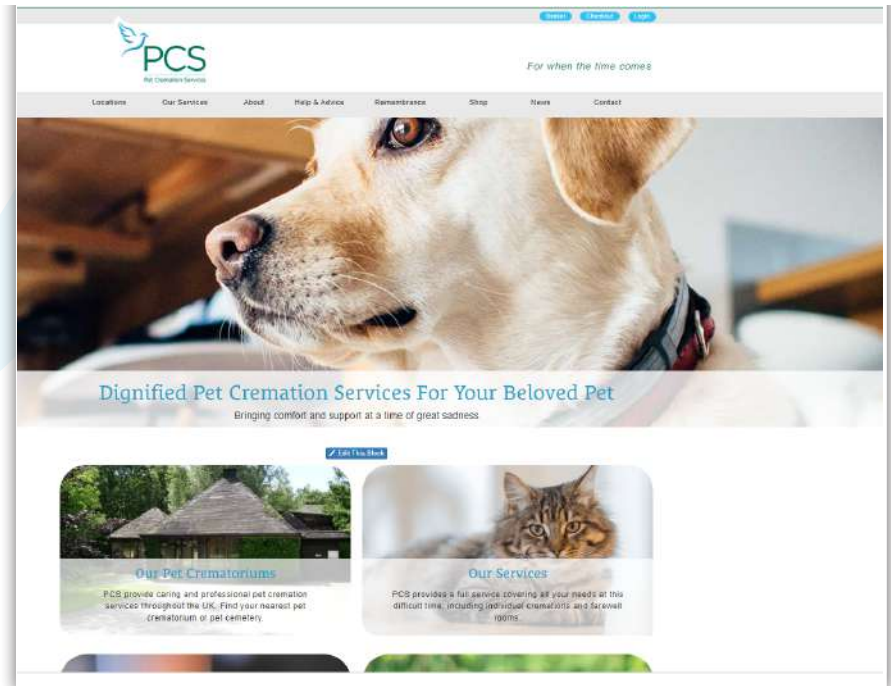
Basket Checkout Login

PCS
Pet Cremation Services

For when the time comes

Locations Our Services About Help & Advice Remembrance Shop News Contact

Dignified Pet Cremation Services For Your Beloved Pet
Bringing comfort and support at a time of great sadness

Edit This Block

Our Pet Crematoriums
PCS provide caring and professional pet cremation services throughout the UK. Find your nearest pet crematorium or pet cemetery.

Our Services
PCS provides a full service covering all your needs at this difficult time, including individual cremations and farewell rooms.